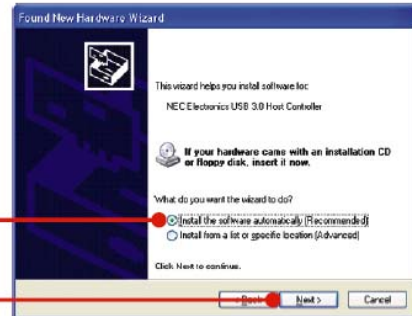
Found New Hardware Wizard

This wizard helps you install software for:

NEC Electronics USB 3.0 Host Controller

If your hardware came with an installation CD or floppy disk, insert it now.

What do you want the wizard to do?

Install the software automatically (Recommended)

Install from a list or specific location (Advanced)

Click Next to continue.

< Back Next > Cancel